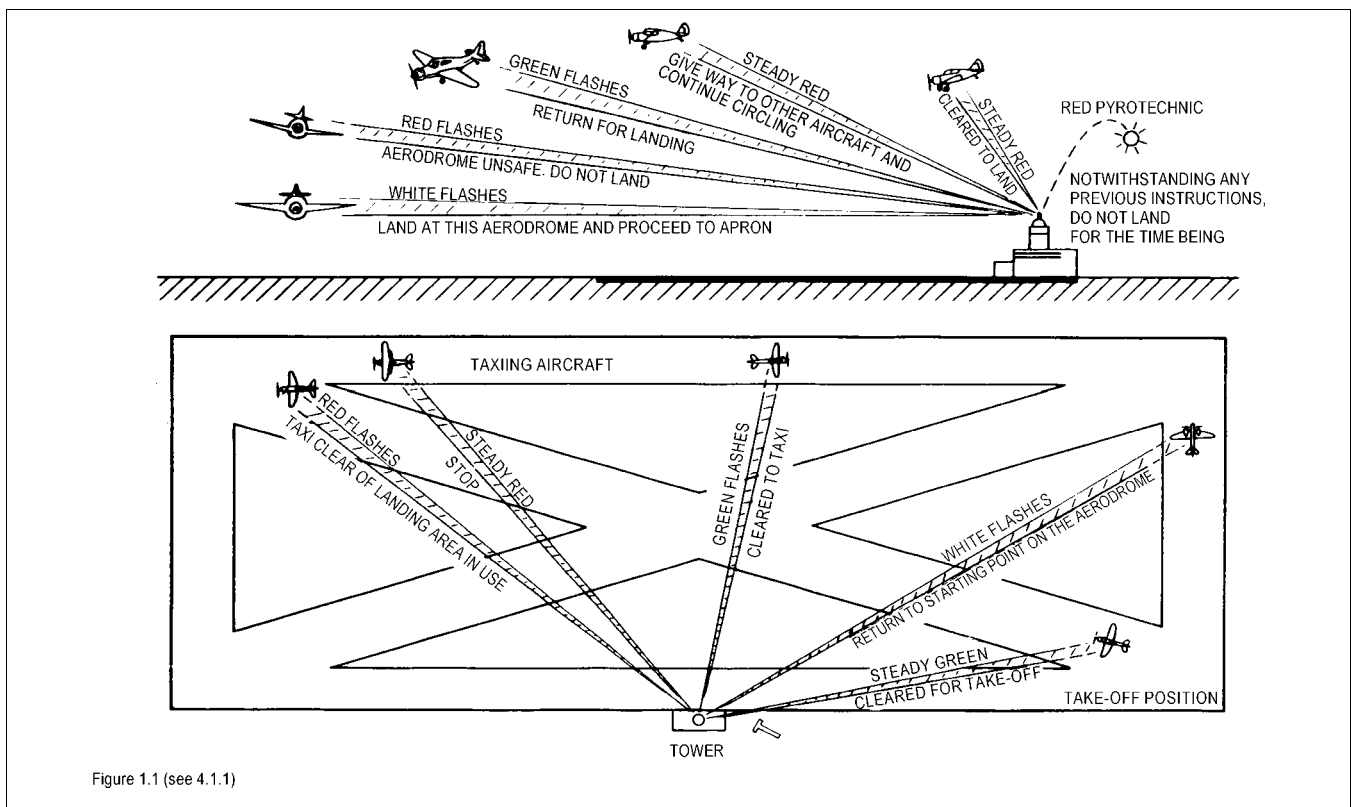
STEADY RED
GIVE WAY TO OTHER AIRCRAFT AND CONTINUE CIRCLING

GREEN FLASHES
RETURN FOR LANDING

RED FLASHES
AERODROME UNSAFE. DO NOT LAND

WHITE FLASHES
LAND AT THIS AERODROME AND PROCEED TO APRON

STEADY RED
CLEARED TO LAND

RED PYROTECHNIC

NOTWITHSTANDING ANY PREVIOUS INSTRUCTIONS, DO NOT LAND FOR THE TIME BEING

TAXIING AIRCRAFT

RED FLASHES
TAXI CLEAR OF LANDING AREA IN USE

STEADY RED
STOP

GREEN FLASHES
CLEARED TO TAXI

WHITE FLASHES
RETURN TO STARTING POINT ON THE AERODROME

STEADY GREEN
CLEARED FOR TAKE-OFF

TAKE-OFF POSITION

TOWER

Figure 1.1 (see 4.1.1)